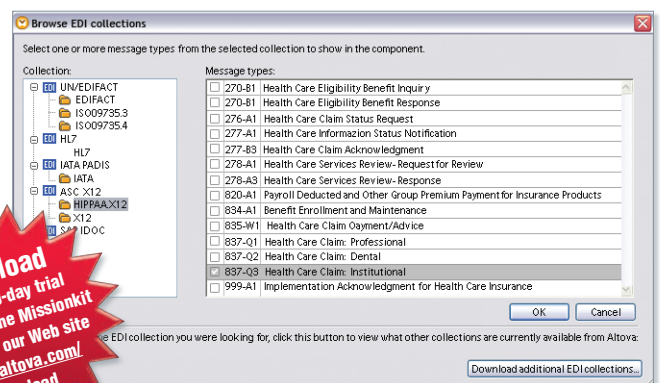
Browse EDI collections

Select one or more message types from the selected collection to show in the component.

Collection:

UN/EDIFACT
EDIFACT
ISO09735.3
ISO09735.4
HL7
HL7
IATA PADIS
IATA
ASC X12
HIPPAA.X12
X12
SA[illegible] IDOC

Message types:

| | | |
|---|---|---|
| ☐ | 270-B1 | Health Care Eligibility Benefit Inquiry |
| ☐ | 270-B1 | Health Care Eligibility Benefit Response |
| ☐ | 276-A1 | Health Care Claim Status Request |
| ☐ | 277-A1 | Health Care Informazion Status Notification |
| ☐ | 277-B3 | Health Care Claim Acknowledgment |
| ☐ | 278-A1 | Health Care Services Review- Request for Review |
| ☐ | 278-A3 | Health Care Services Review- Response |
| ☐ | 820-A1 | Payroll Deducted and Other Group Premium Payment for Insurance Products |
| ☐ | 834-A1 | Benefit Enrollment and Maintenance |
| ☐ | 835-W1 | Health Care Claim Oayment/Advice |
| ☐ | 837-Q1 | Health Care Claim: Professional |
| ☐ | 837-Q2 | Health Care Claim: Dental |
| ☑ | 837-Q3 | Health Care Claim: Institutional |
| ☐ | 999-A1 | Implementation Acknowledgment for Health Care Insurance |

OK Cancel

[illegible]e EDI collection you were looking for, click this button to view what other collections are currently available from Altova:

Download additional EDI collections...

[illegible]load
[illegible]-day trial
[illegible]e Missionkit
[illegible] our Web site
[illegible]altova.com/
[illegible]load